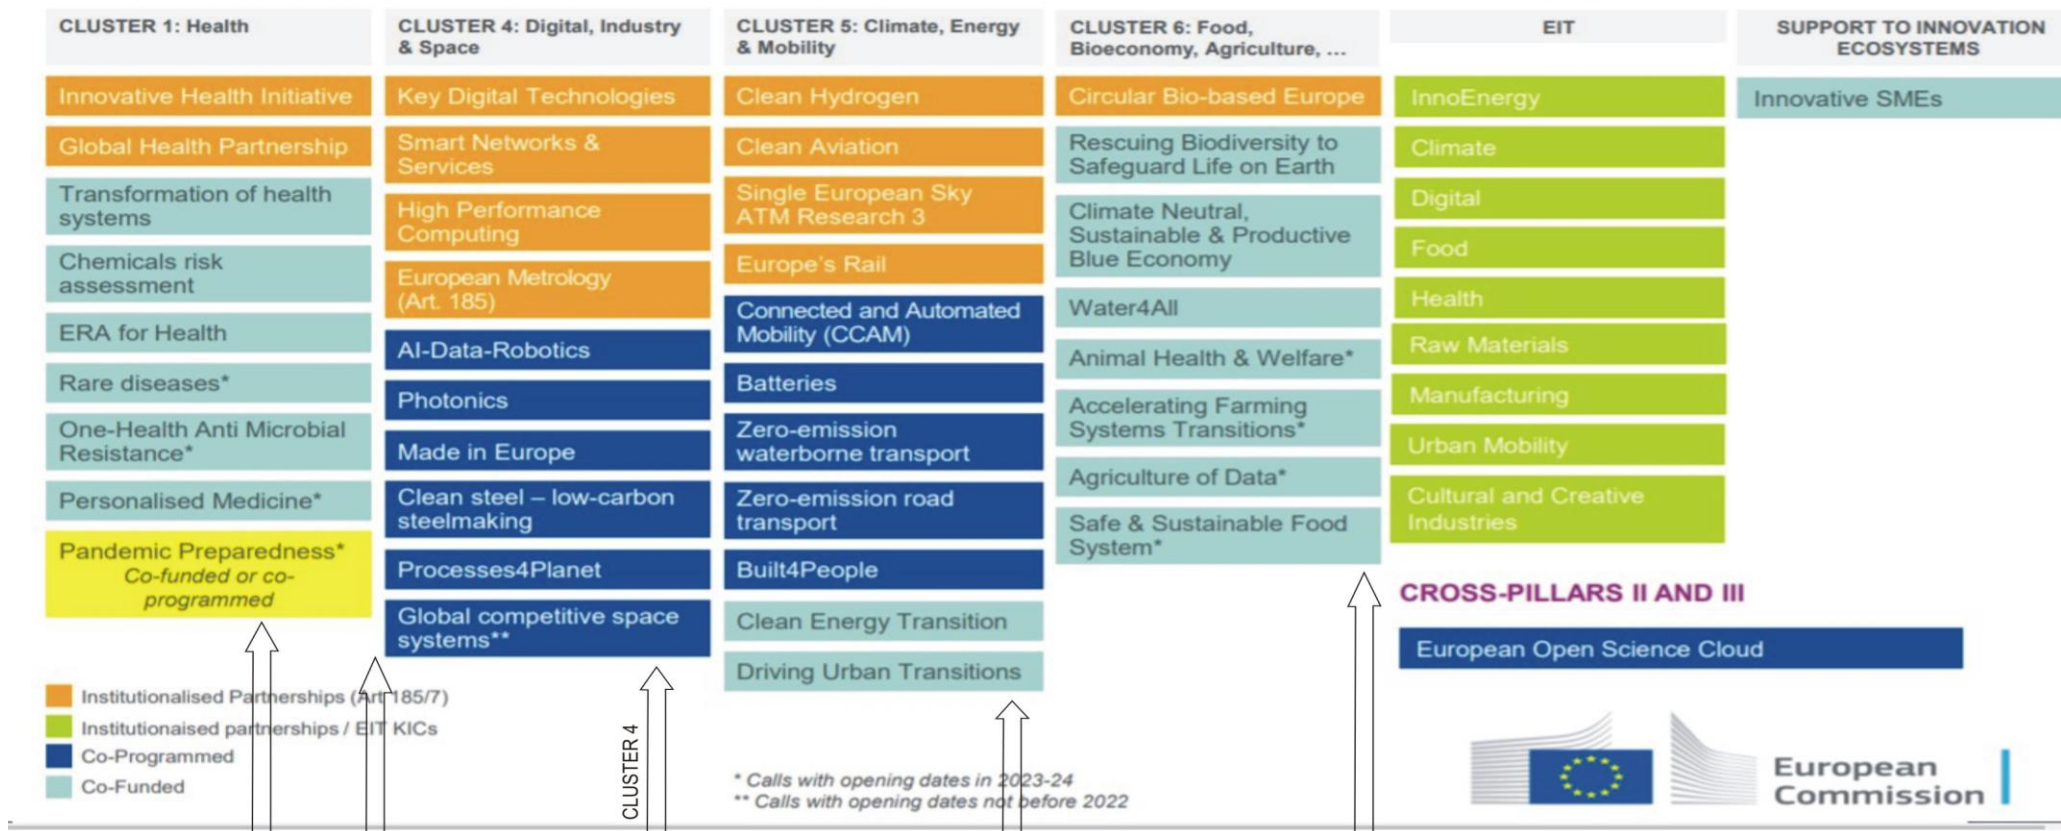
CLUSTER 1: Health

Innovative Health Initiative

Global Health Partnership

Transformation of health systems

Chemicals risk assessment

ERA for Health

Rare diseases*

One-Health Anti Microbial Resistance*

Personalised Medicine*

Pandemic Preparedness* Co-funded or co-programmed

CLUSTER 4: Digital, Industry & Space

Key Digital Technologies

Smart Networks & Services

High Performance Computing

European Metrology (Art. 185)

AI-Data-Robotics

Photonics

Made in Europe

Clean steel – low-carbon steelmaking

Processes4Planet

Global competitive space systems**

CLUSTER 5: Climate, Energy & Mobility

Clean Hydrogen

Clean Aviation

Single European Sky ATM Research 3

Europe's Rail

Connected and Automated Mobility (CCAM)

Batteries

Zero-emission waterborne transport

Zero-emission road transport

Built4People

Clean Energy Transition

Driving Urban Transitions

CLUSTER 6: Food, Bioeconomy, Agriculture, ...

Circular Bio-based Europe

Rescuing Biodiversity to Safeguard Life on Earth

Climate Neutral, Sustainable & Productive Blue Economy

Water4All

Animal Health & Welfare*

Accelerating Farming Systems Transitions*

Agriculture of Data*

Safe & Sustainable Food System*

EIT

InnoEnergy

Climate

Digital

Food

Health

Raw Materials

Manufacturing

Urban Mobility

Cultural and Creative Industries

SUPPORT TO INNOVATION ECOSYSTEMS

Innovative SMEs

CROSS-PILLARS II AND III

European Open Science Cloud

Institutionalised Partnerships (Art 185/7)
Institutionaised partnerships / EIT KICs
Co-Programmed
Co-Funded

CLUSTER 4

* Calls with opening dates in 2023-24
** Calls with opening dates not before 2022

European Commission